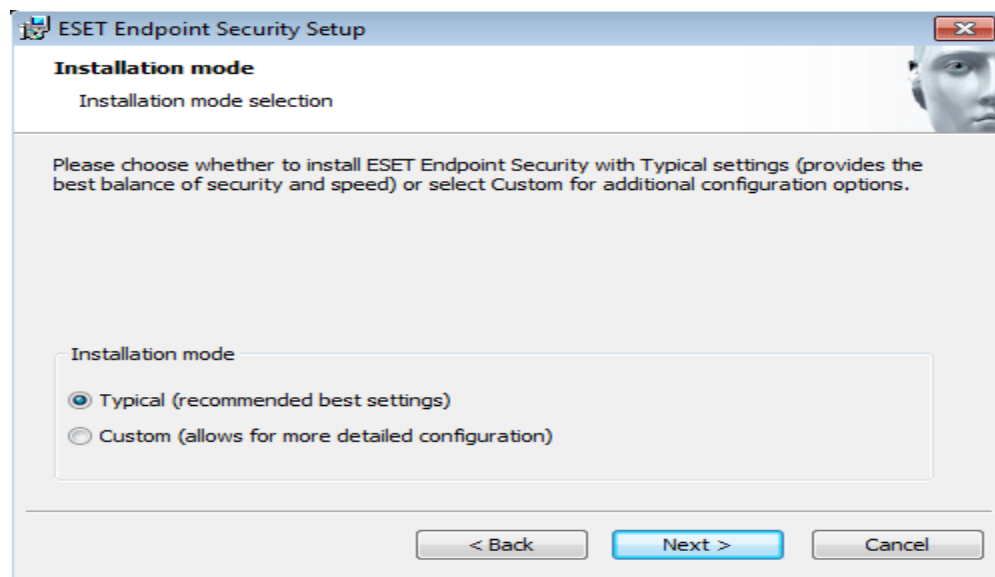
ESET Endpoint Security Setup

Installation mode

Installation mode selection

Please choose whether to install ESET Endpoint Security with Typical settings (provides the best balance of security and speed) or select Custom for additional configuration options.

Installation mode

Typical (recommended best settings)

Custom (allows for more detailed configuration)

< Back

Next >

Cancel